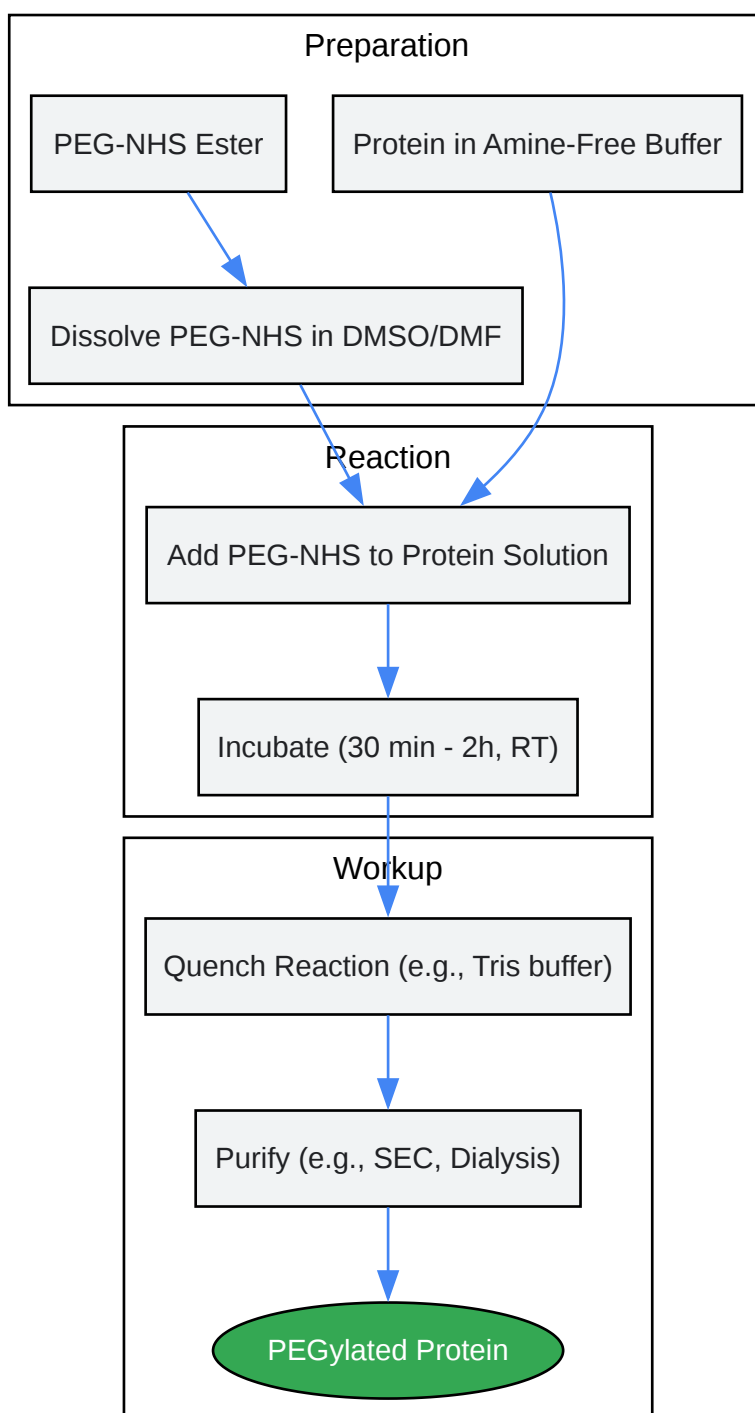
Preparation

PEG-NHS Ester

Protein in Amine-Free Buffer

Dissolve PEG-NHS in DMSO/DMF

Reaction

Add PEG-NHS to Protein Solution

Incubate (30 min - 2h, RT)

Workup

Quench Reaction (e.g., Tris buffer)

Purify (e.g., SEC, Dialysis)

PEGylated Protein